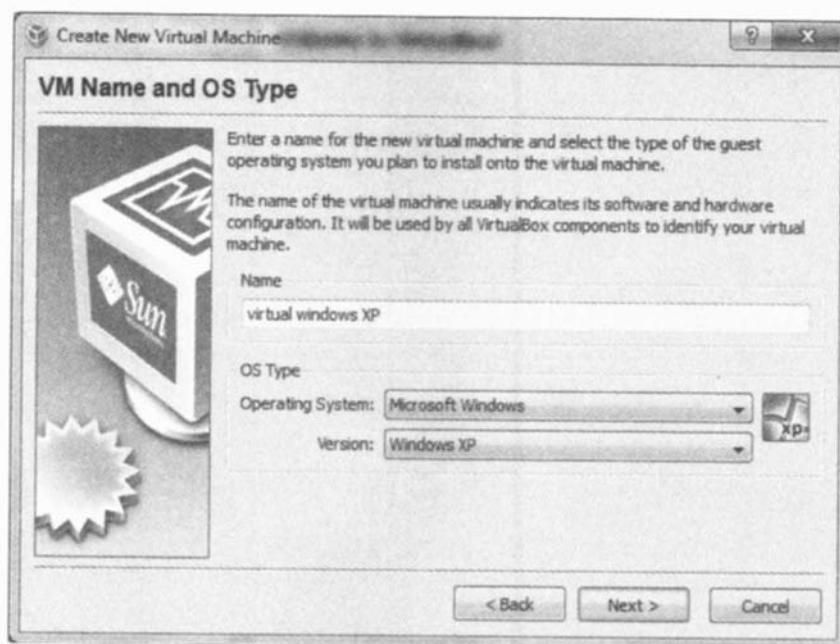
Create New Virtual Machine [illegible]

? X

VM Name and OS Type

Enter a name for the new virtual machine and select the type of the guest operating system you plan to install onto the virtual machine.

The name of the virtual machine usually indicates its software and hardware configuration. It will be used by all VirtualBox components to identify your virtual machine.

Name

virtual windows XP

OS Type

Operating System: Microsoft Windows

Version: Windows XP

XP

Sun

< Back Next > Cancel